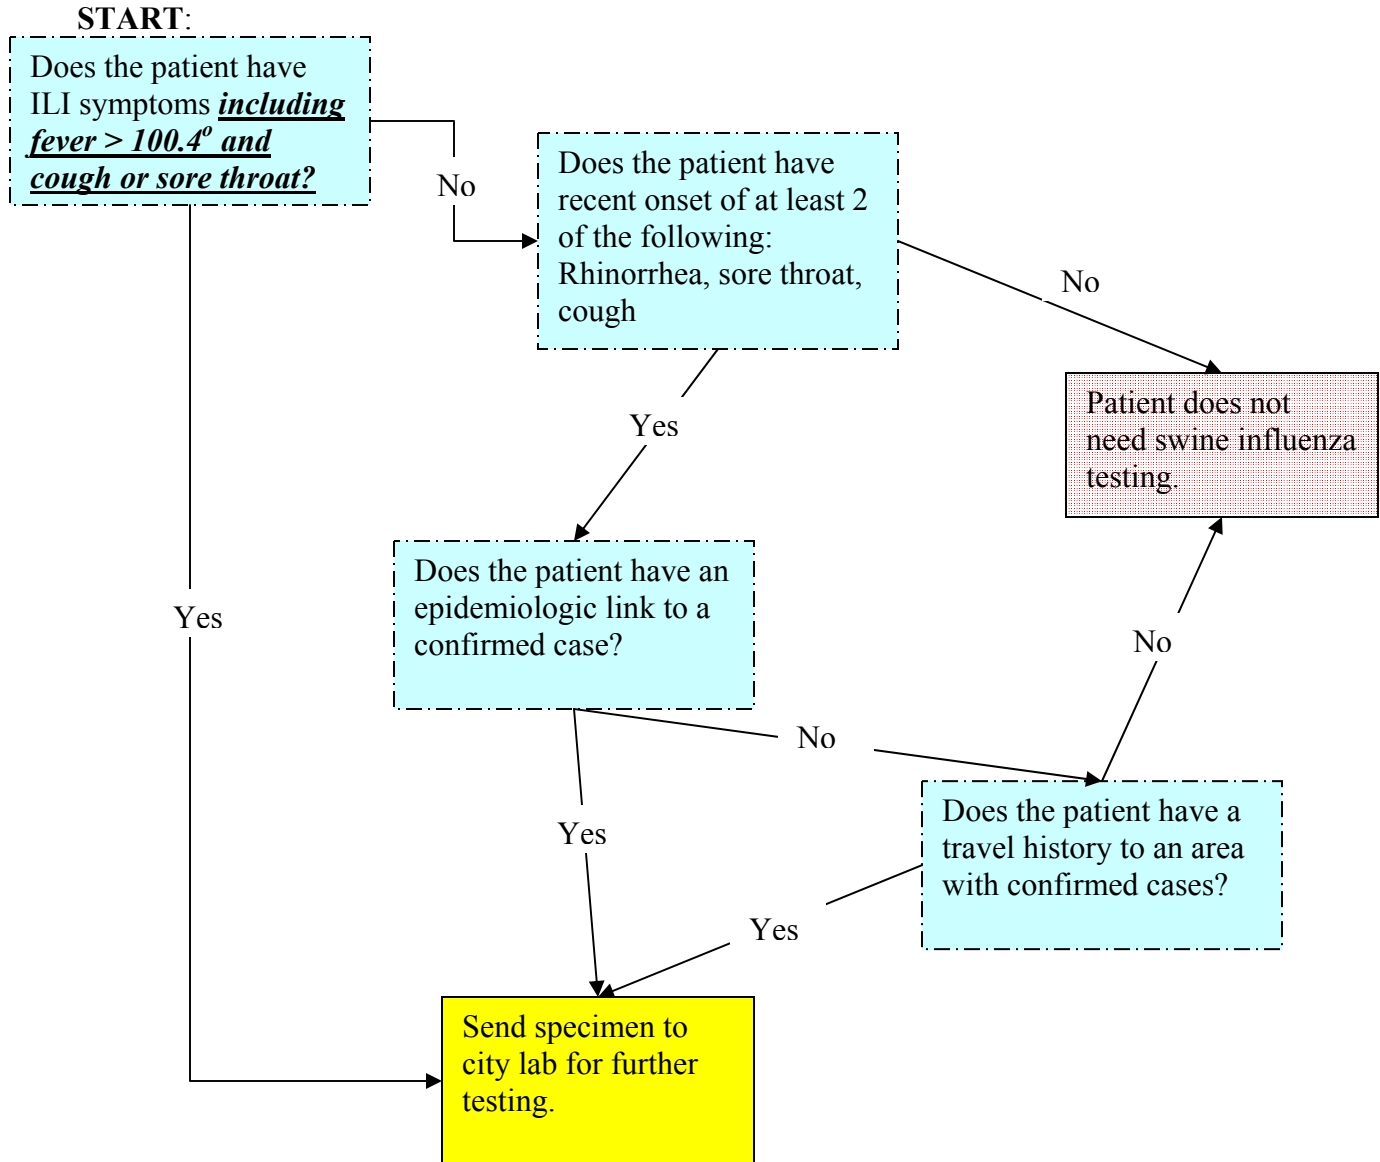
START:

Does the patient have ILI symptoms ***including fever > 100.4$^o$ and cough or sore throat?***

No

Does the patient have recent onset of at least 2 of the following: Rhinorrhea, sore throat, cough

No

Patient does not need swine influenza testing.

Yes

Yes

Does the patient have an epidemiologic link to a confirmed case?

No

No

Yes

Does the patient have a travel history to an area with confirmed cases?

Yes

Send specimen to city lab for further testing.